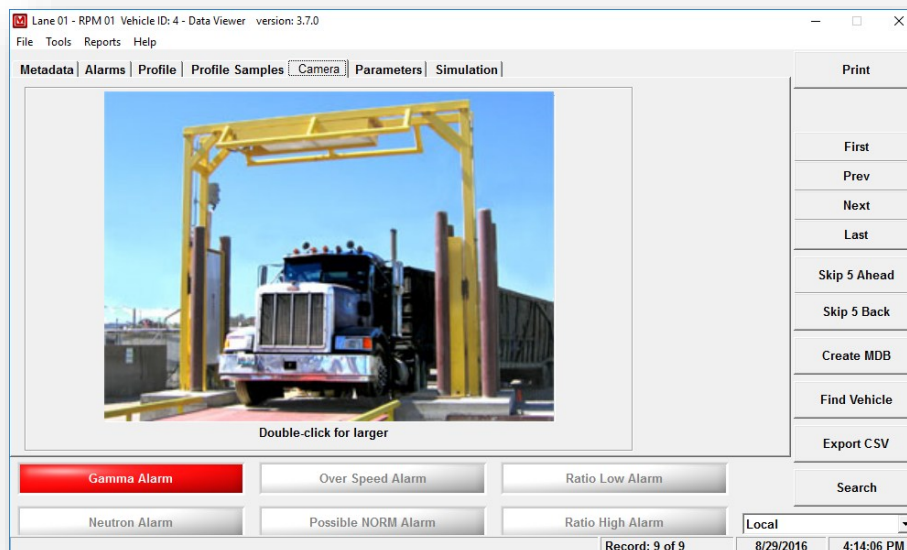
Lane 01 - RPM 01 Vehicle ID: 4 - Data Viewer version: 3.7.0

File Tools Reports Help

Metadata | Alarms | Profile | Profile Samples | Camera | Parameters | Simulation |

Double-click for larger

Print

First

Prev

Next

Last

Skip 5 Ahead

Skip 5 Back

Create MDB

Find Vehicle

Export CSV

Search

Gamma Alarm

Over Speed Alarm

Ratio Low Alarm

Neutron Alarm

Possible NORM Alarm

Ratio High Alarm

Local

Record: 9 of 9

8/29/2016

4:14:06 PM